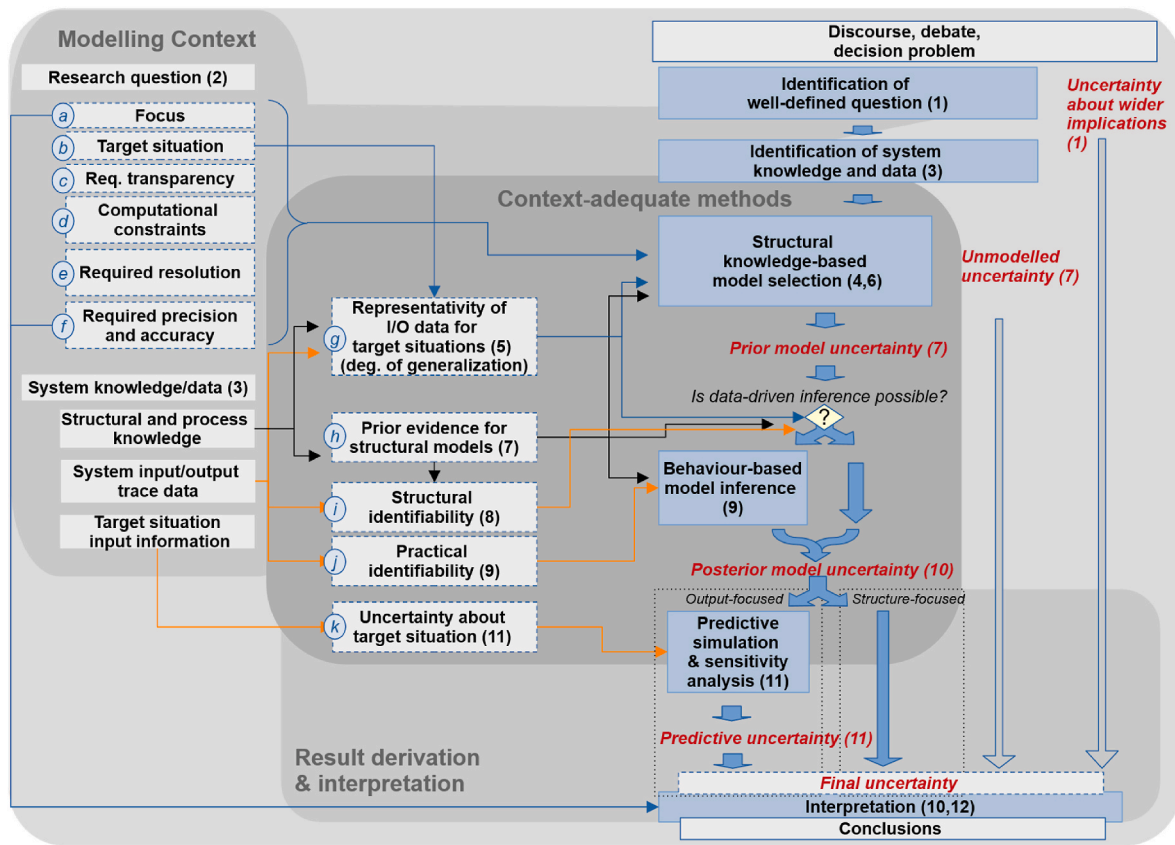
Modelling Context

Research question (2)

a Focus

b Target situation

c Req. transparency

d Computational constraints

e Required resolution

f Required precision and accuracy

System knowledge/data (3)

Structural and process knowledge

System input/output trace data

Target situation input information

Discourse, debate, decision problem

Identification of well-defined question (1)

Uncertainty about wider implications (1)

Identification of system knowledge and data (3)

Context-adequate methods

Structural knowledge-based model selection (4,6)

Unmodelled uncertainty (7)

g Representativity of I/O data for target situations (5) (deg. of generalization)

Prior model uncertainty (7)

Is data-driven inference possible?

?

h Prior evidence for structural models (7)

i Structural identifiability (8)

Behaviour-based model inference (9)

j Practical identifiability (9)

Posterior model uncertainty (10)

Output-focused

Structure-focused

k Uncertainty about target situation (11)

Predictive simulation & sensitivity analysis (11)

Predictive uncertainty (11)

Result derivation & interpretation

Final uncertainty

Interpretation (10,12)

Conclusions